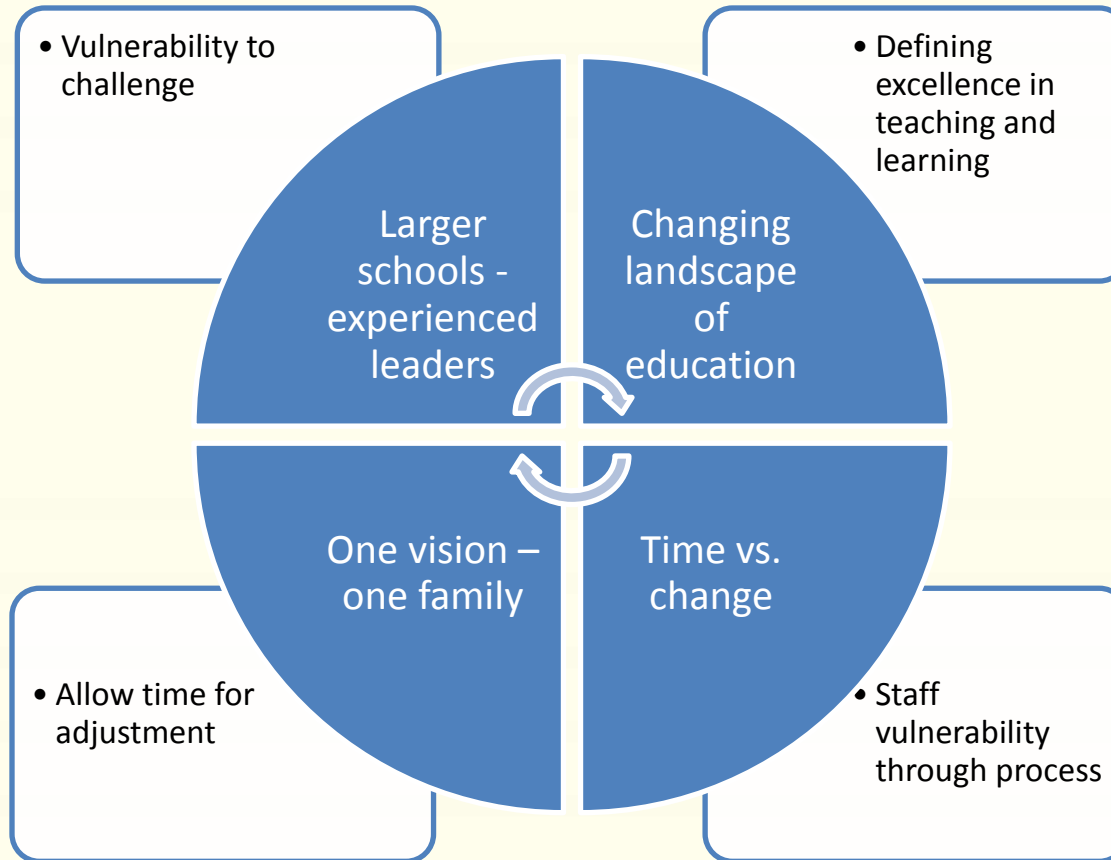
• Vulnerability to challenge

• Defining excellence in teaching and learning

Larger schools - experienced leaders

Changing landscape of education

One vision – one family

Time vs. change

• Allow time for adjustment

• Staff vulnerability through process